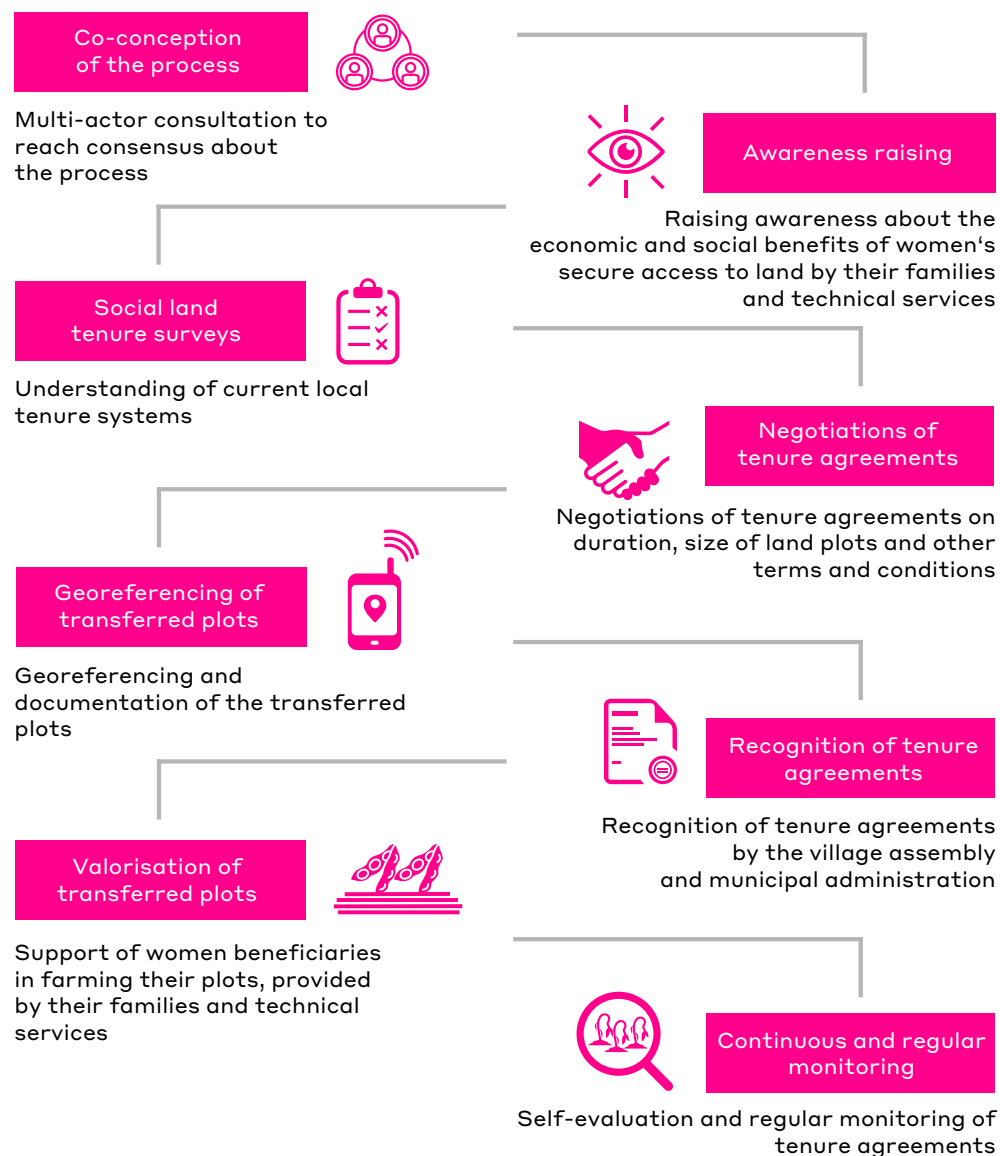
Co-conception of the process

Multi-actor consultation to reach consensus about the process

Awareness raising

Raising awareness about the economic and social benefits of women‘s secure access to land by their families and technical services

Social land tenure surveys

Understanding of current local tenure systems

Negotiations of tenure agreements

Negotiations of tenure agreements on duration, size of land plots and other terms and conditions

Georeferencing of transferred plots

Georeferencing and documentation of the transferred plots

Recognition of tenure agreements

Recognition of tenure agreements by the village assembly and municipal administration

Valorisation of transferred plots

Support of women beneficiaries in farming their plots, provided by their families and technical services

Continuous and regular monitoring

Self-evaluation and regular monitoring of tenure agreements